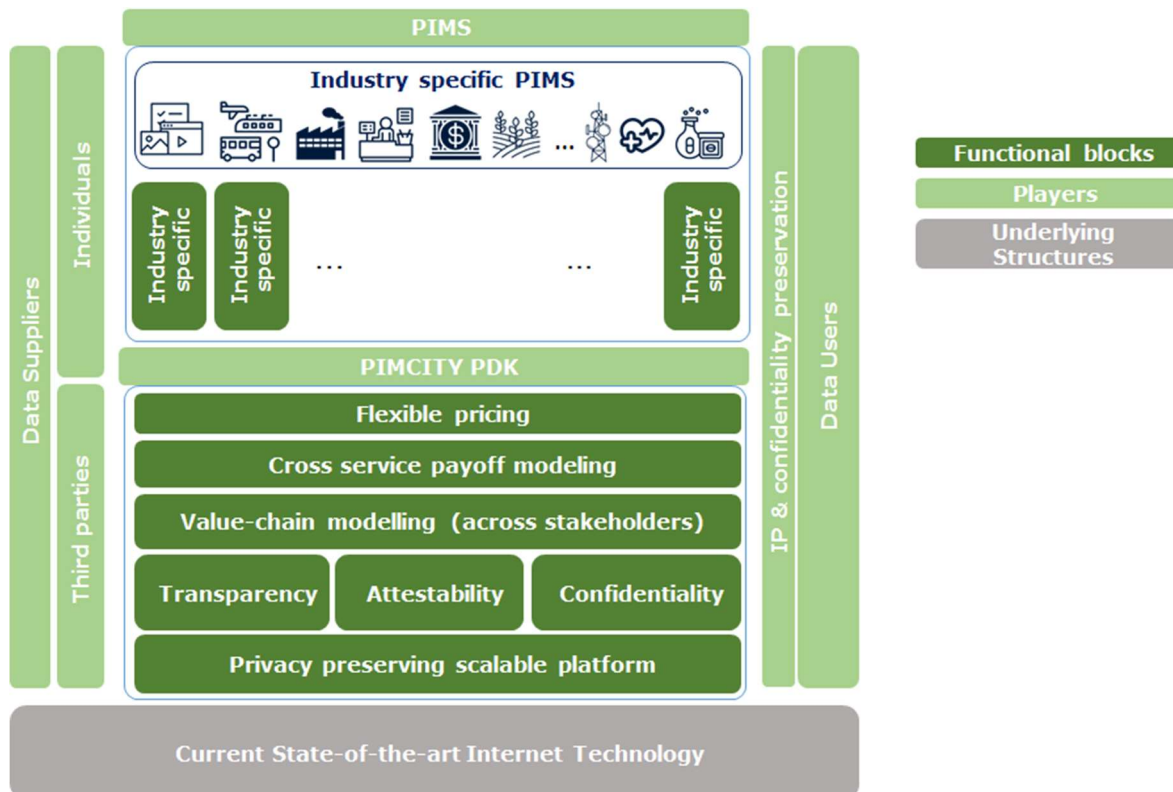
PIMS

Data Suppliers

Individuals

Third parties

Industry specific PIMS

...

Industry specific

Industry specific

...

...

Industry specific

PIMCITY PDK

Flexible pricing

Cross service payoff modeling

Value-chain modelling (across stakeholders)

Transparency

Attestability

Confidentiality

Privacy preserving scalable platform

IP & confidentiality preservation

Data Users

Current State-of-the-art Internet Technology

Functional blocks

Players

Underlying Structures